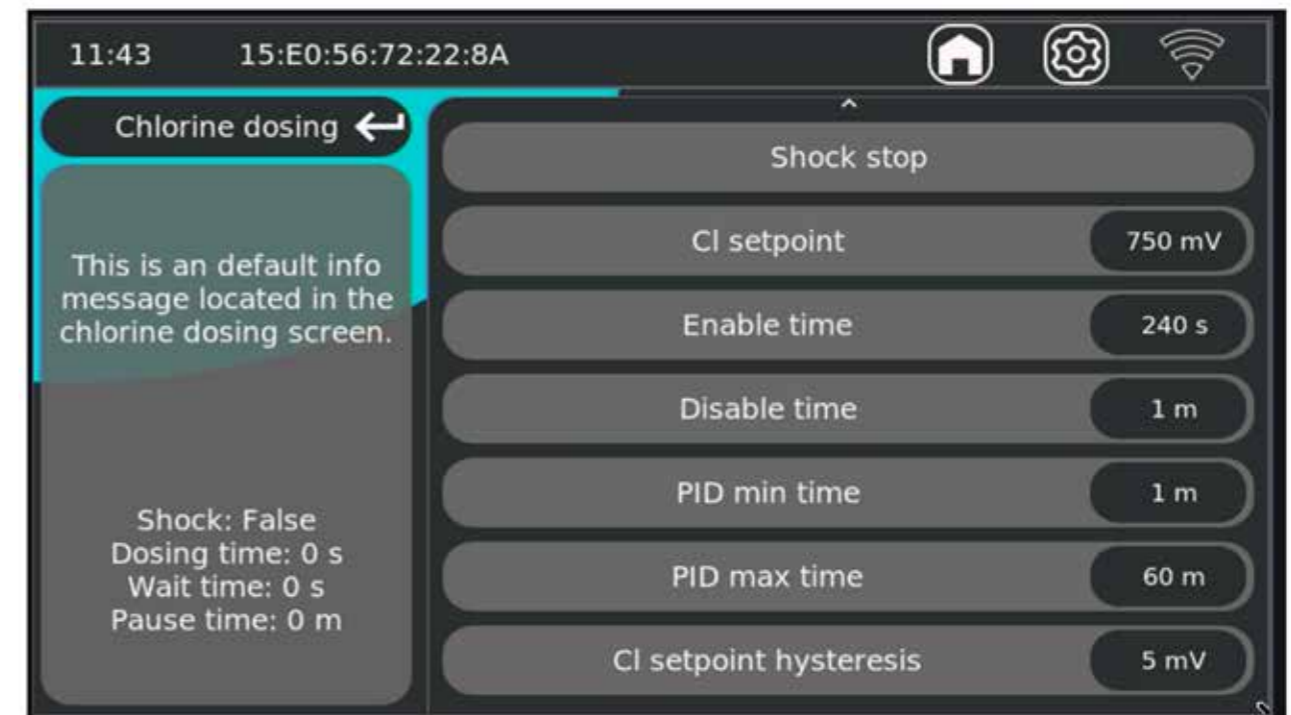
11:43 15:E0:56:72:22:8A

Chlorine dosing

This is an default info message located in the chlorine dosing screen.

Shock: False
Dosing time: 0 s
Wait time: 0 s
Pause time: 0 m

Shock stop

Cl setpoint 750 mV

Enable time 240 s

Disable time 1 m

PID min time 1 m

PID max time 60 m

Cl setpoint hysteresis 5 mV